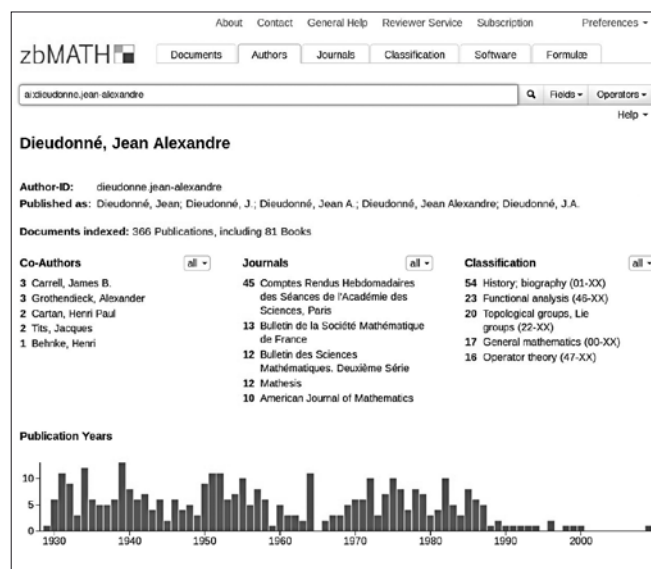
About Contact General Help Reviewer Service Subscription Preferences ▾

zbMATH

Documents Authors Journals Classification Software Formulae

ai:dieudonne.jean-alexandre

Fields ▾ Operators ▾

Help ▾

Dieudonné, Jean Alexandre

Author-ID: dieudonne.jean-alexandre
Published as: Dieudonné, Jean; Dieudonné, J.; Dieudonné, Jean A.; Dieudonné, Jean Alexandre; Dieudonné, J.A.

Documents indexed: 366 Publications, including 81 Books

Co-Authors all ▾
3 Carrell, James B.
3 Grothendieck, Alexander
2 Cartan, Henri Paul
2 Tits, Jacques
1 Behnke, Henri

Journals all ▾
45 Comptes Rendus Hebdomadaires des Séances de l'Académie des Sciences, Paris
13 Bulletin de la Société Mathématique de France
12 Bulletin des Sciences Mathématiques. Deuxième Série
12 Mathesis
10 American Journal of Mathematics

Classification all ▾
54 History; biography (01-XX)
23 Functional analysis (46-XX)
20 Topological groups, Lie groups (22-XX)
17 General mathematics (00-XX)
16 Operator theory (47-XX)

Publication Years

10
5
0
1930 1940 1950 1960 1970 1980 1990 2000